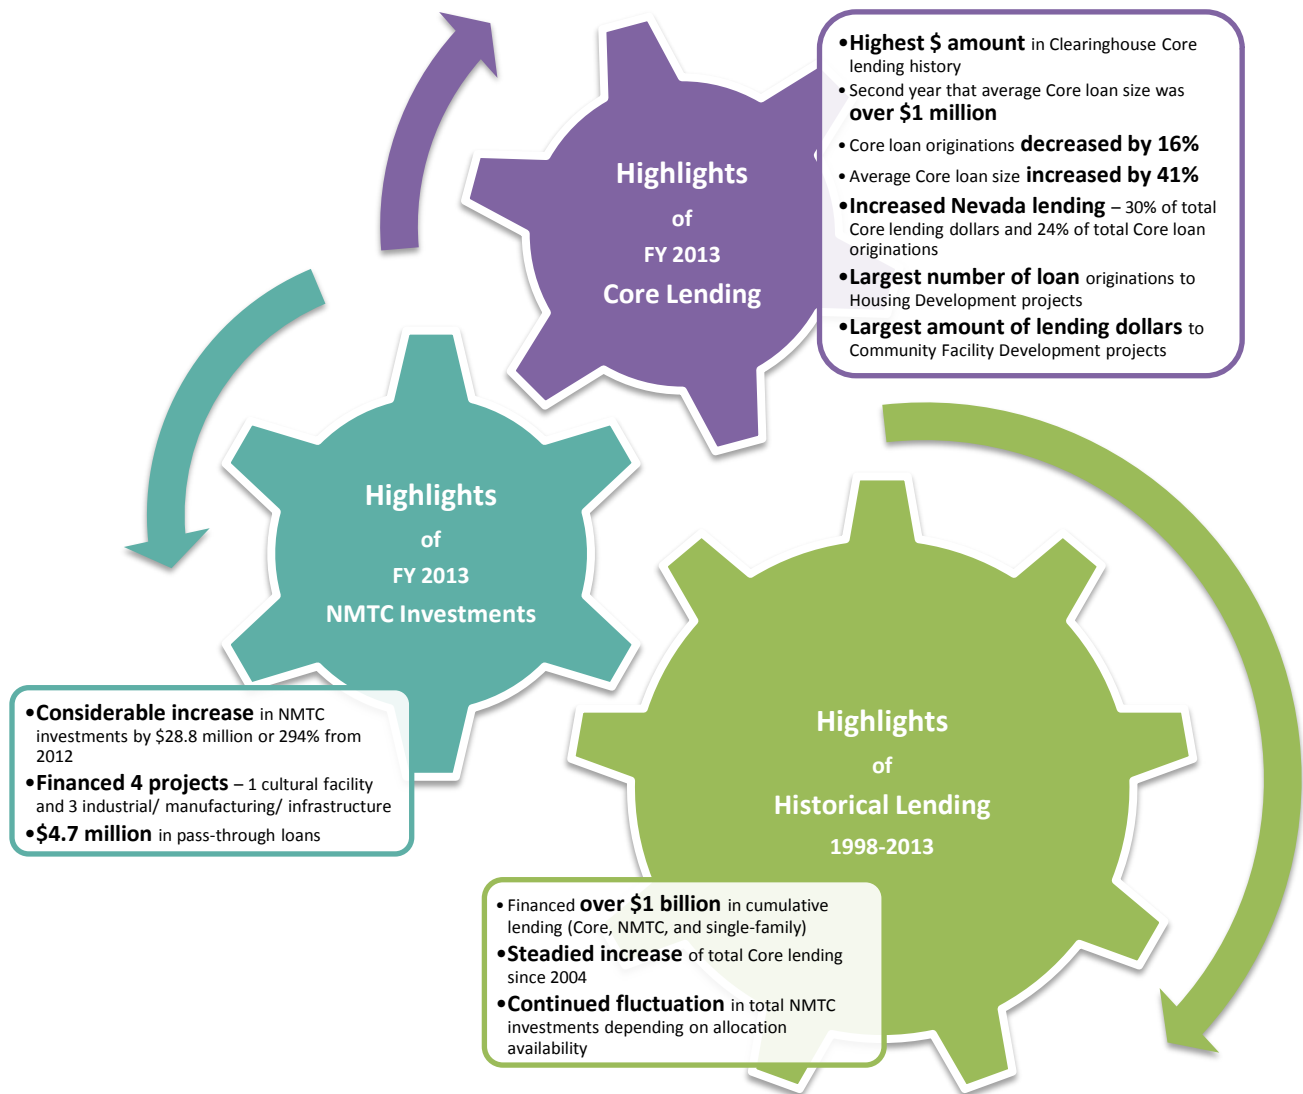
Highlights

of

FY 2013

Core Lending

•Highest $ amount in Clearinghouse Core lending history

•Second year that average Core loan size was over $1 million

•Core loan originations decreased by 16%

•Average Core loan size increased by 41%

•Increased Nevada lending – 30% of total Core lending dollars and 24% of total Core loan originations

•Largest number of loan originations to Housing Development projects

•Largest amount of lending dollars to Community Facility Development projects

Highlights

of

FY 2013

NMTC Investments

•Considerable increase in NMTC investments by $28.8 million or 294% from 2012

•Financed 4 projects – 1 cultural facility and 3 industrial/ manufacturing/ infrastructure

•$4.7 million in pass-through loans

Highlights

of

Historical Lending

1998-2013

•Financed over $1 billion in cumulative lending (Core, NMTC, and single-family)

•Steadied increase of total Core lending since 2004

•Continued fluctuation in total NMTC investments depending on allocation availability